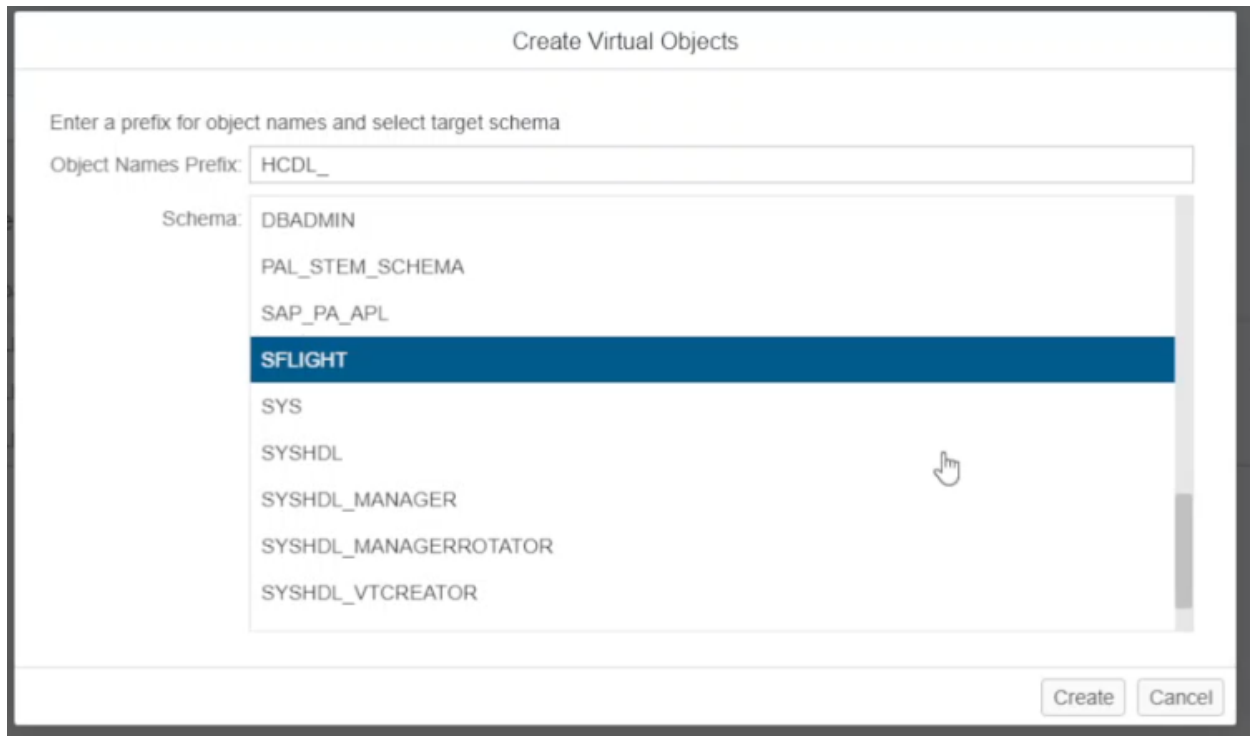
Create Virtual Objects

Enter a prefix for object names and select target schema

Object Names Prefix: HCDL_

Schema:
DBADMIN
PAL_STEM_SCHEMA
SAP_PA_APL
SFLIGHT
SYS
SYSHDL
SYSHDL_MANAGER
SYSHDL_MANAGERROTATOR
SYSHDL_VTCREATOR

Create Cancel